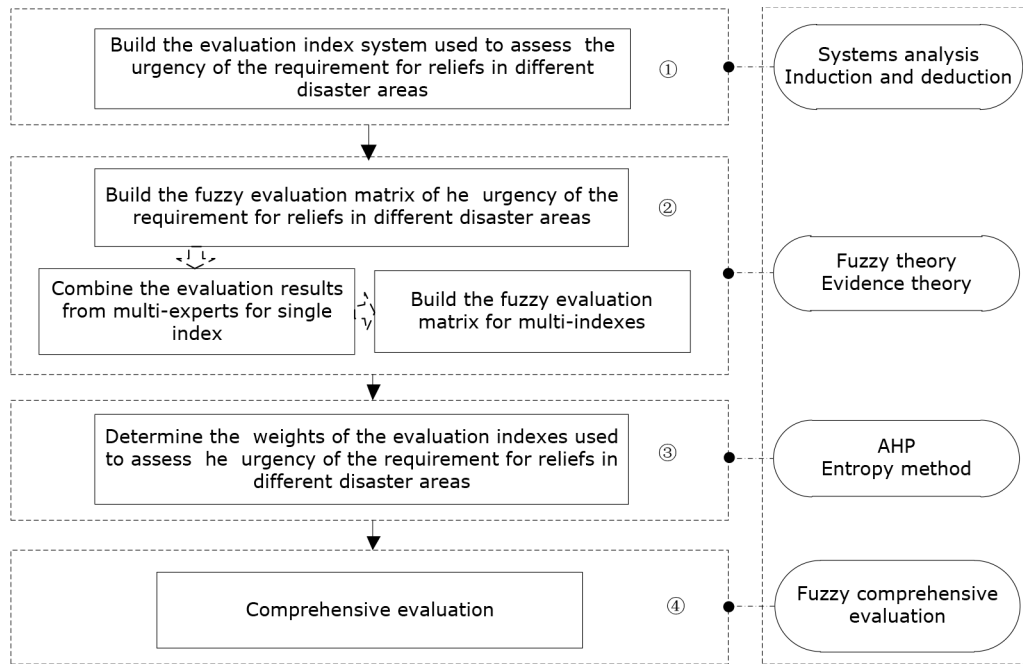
Build the evaluation index system used to assess the urgency of the requirement for reliefs in different disaster areas

①

Systems analysis
Induction and deduction

Build the fuzzy evaluation matrix of he urgency of the requirement for reliefs in different disaster areas

②

Combine the evaluation results from multi-experts for single index

Build the fuzzy evaluation matrix for multi-indexes

Fuzzy theory
Evidence theory

Determine the weights of the evaluation indexes used to assess he urgency of the requirement for reliefs in different disaster areas

③

AHP
Entropy method

Comprehensive evaluation

④

Fuzzy comprehensive evaluation